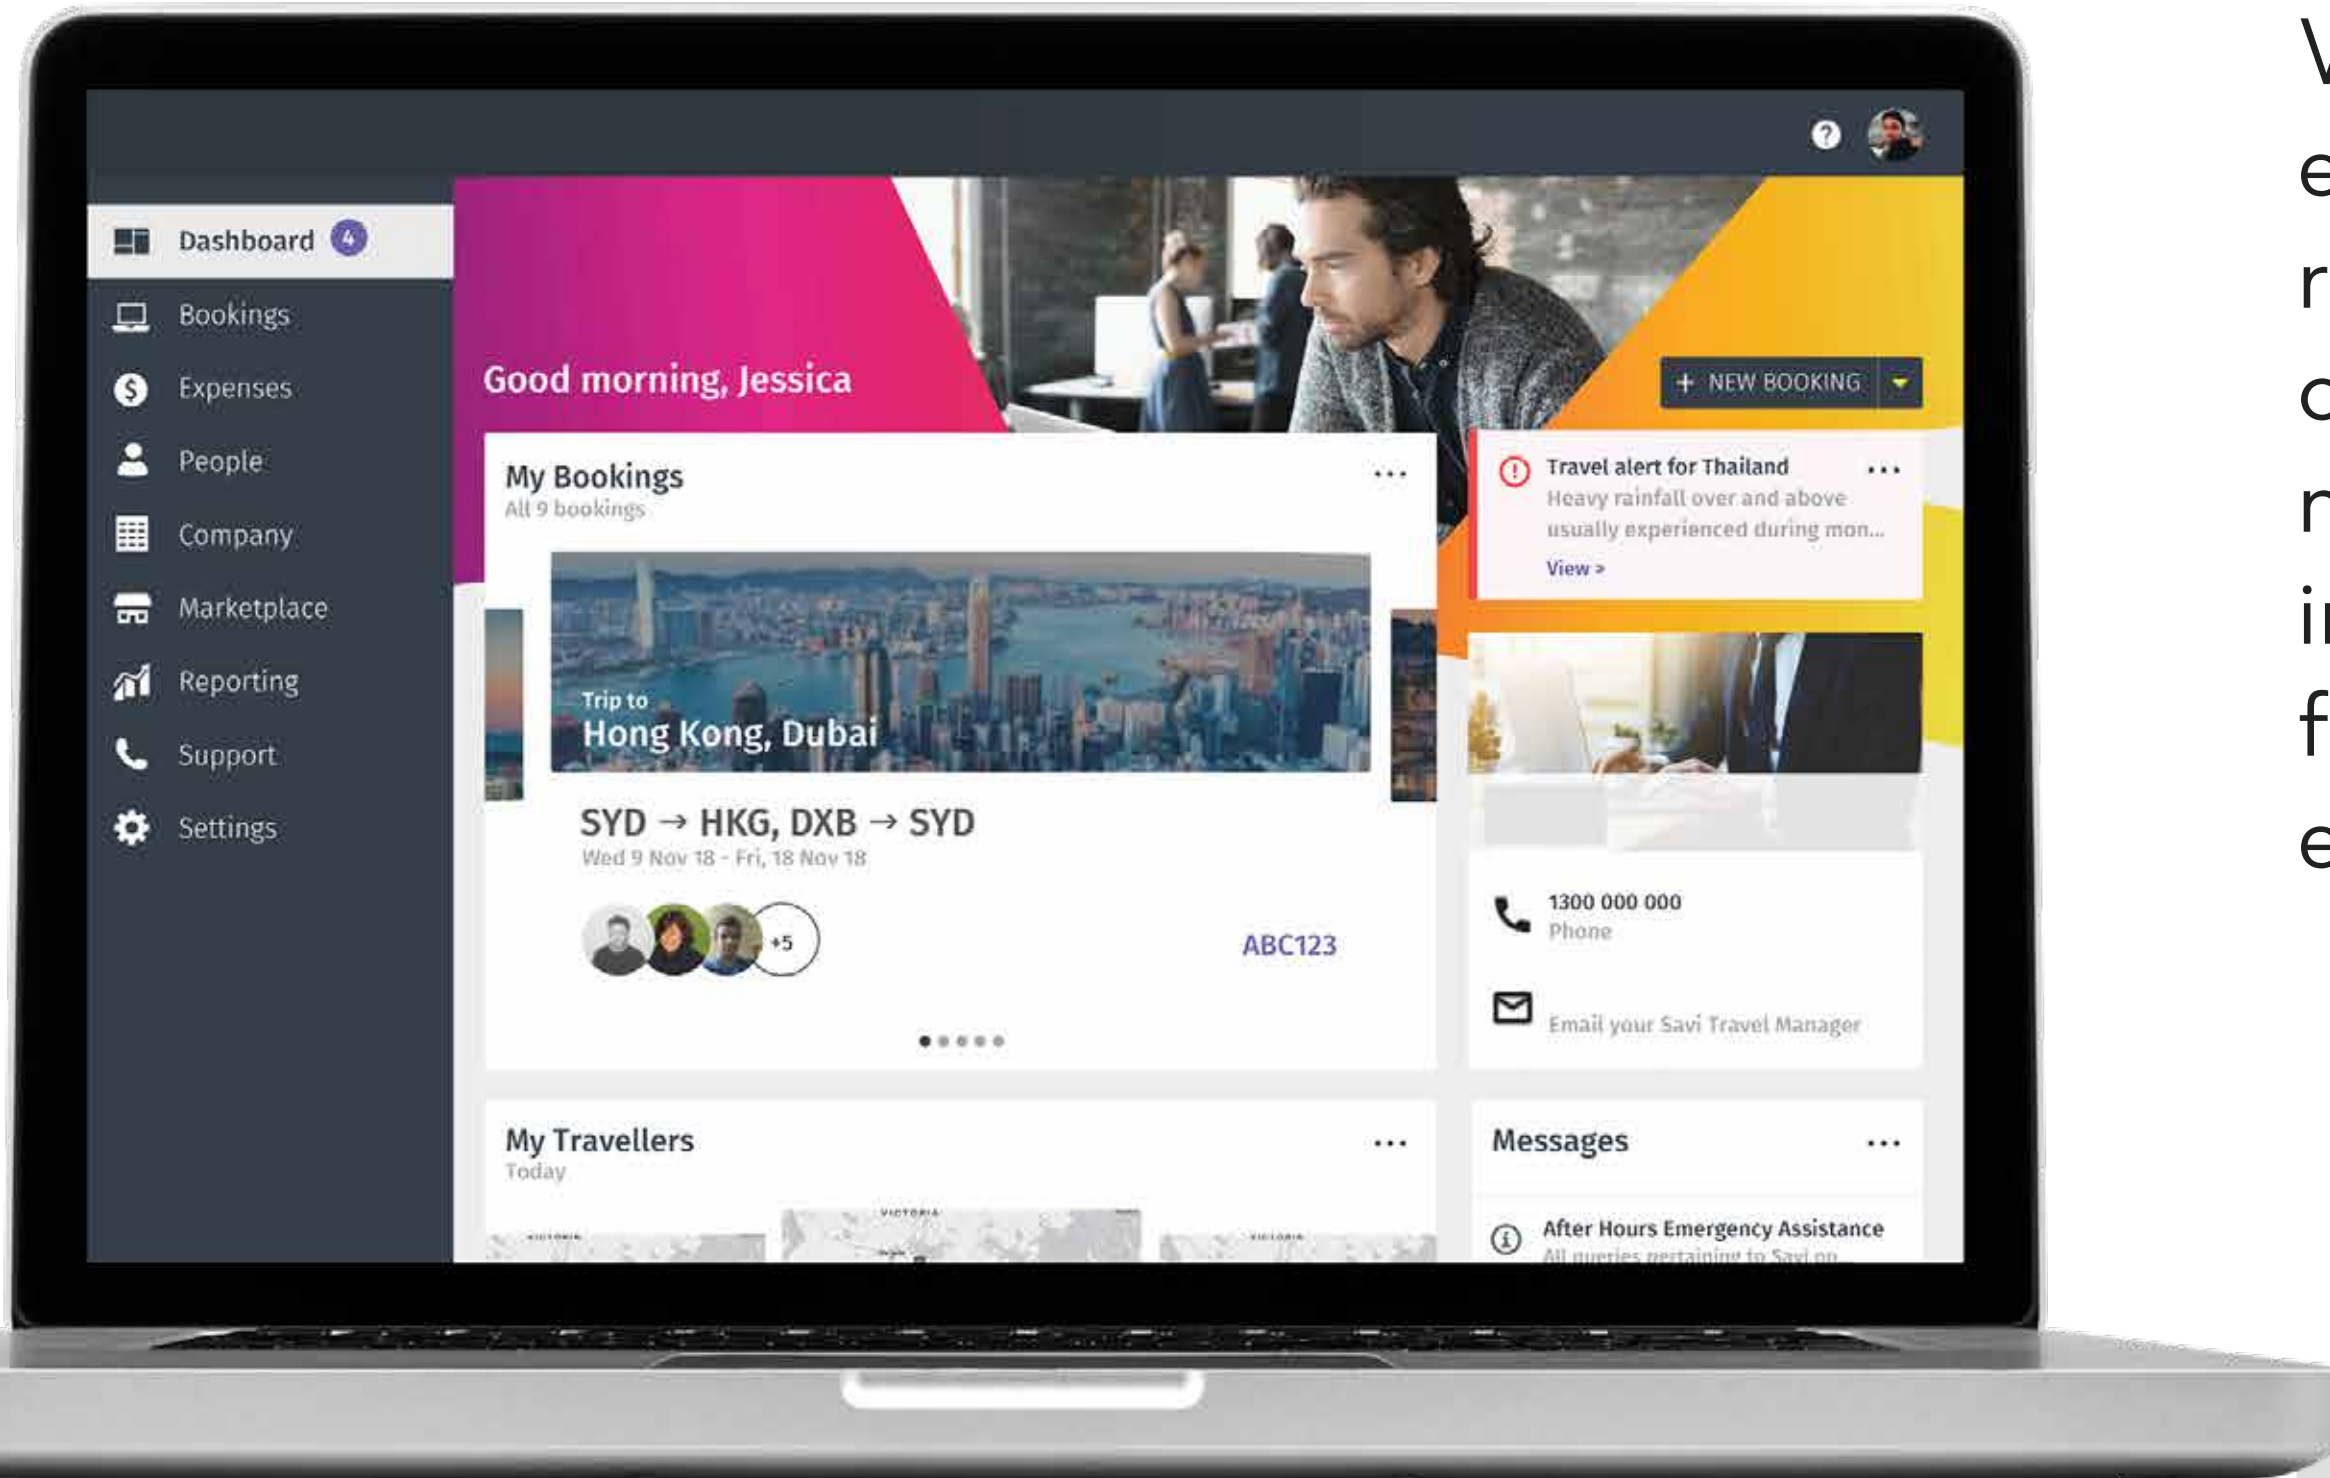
Dashboard 4
Bookings
Expenses
People
Company
Marketplace
Reporting
Support
Settings

Good morning, Jessica

+ NEW BOOKING

My Bookings
All 9 bookings

Trip to
Hong Kong, Dubai

SYD → HKG, DXB → SYD
Wed 9 Nov 18 - Fri, 18 Nov 18

+5

ABC123

Travel alert for Thailand
Heavy rainfall over and above usually experienced during mon...
View >

1300 000 000
Phone

Email your Savi Travel Manager

My Travellers
Today

Messages

After Hours Emergency Assistance
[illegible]

V
e
r
c
r
i
f
e